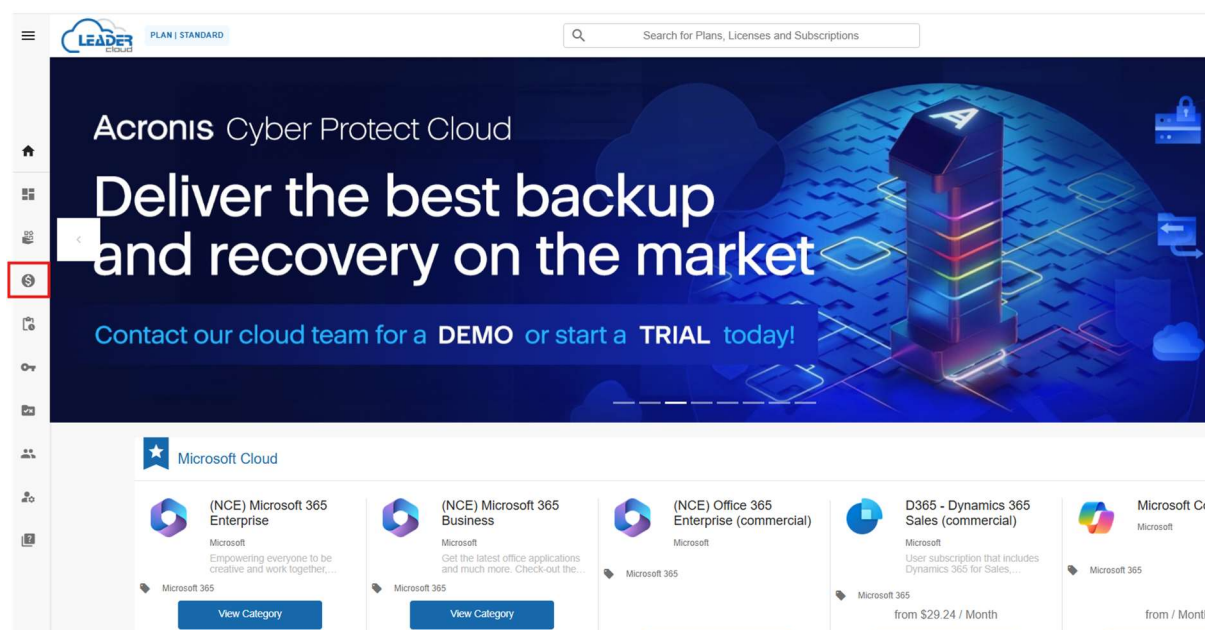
LEADER cloud PLAN | STANDARD

Search for Plans, Licenses and Subscriptions

Acronis Cyber Protect Cloud

Deliver the best backup and recovery on the market

Contact our cloud team for a DEMO or start a TRIAL today!

Microsoft Cloud

(NCE) Microsoft 365 Enterprise
Microsoft
Empowering everyone to be creative and work together,...
Microsoft 365
View Category

(NCE) Microsoft 365 Business
Microsoft
Get the latest office applications and much more. Check-out the...
Microsoft 365
View Category

(NCE) Office 365 Enterprise (commercial)
Microsoft
Microsoft 365

D365 - Dynamics 365 Sales (commercial)
Microsoft
User subscription that includes Dynamics 365 for Sales,...
Microsoft 365
from $29.24 / Month

Microsoft Co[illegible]
Microsoft
Microsoft 365
from / Mont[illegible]